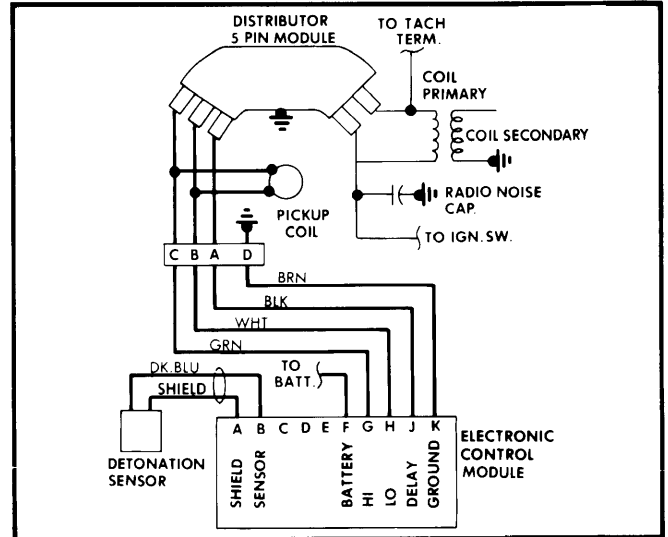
DISTRIBUTOR
5 PIN MODULE

TO TACH
TERM.

COIL
PRIMARY

COIL SECONDARY

RADIO NOISE
CAP.

PICKUP
COIL

TO IGN. SW.

C B A D

BRN

BLK

WHT

GRN

DK. BLU

SHIELD

TO
BATT.

A B C D E F G H J K

ELECTRONIC
CONTROL
MODULE

DETONATION
SENSOR

SHIELD
SENSOR
BATTERY
HI
LO
DELAY
GROUND